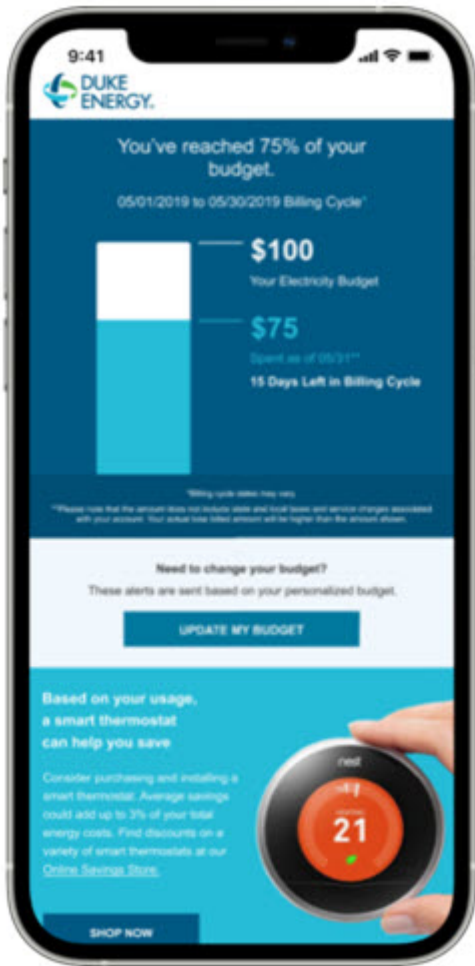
9:41

DUKE ENERGY.

You've reached 75% of your budget.

05/01/2019 to 05/30/2019 Billing Cycle*

$100

Your Electricity Budget

$75

Spent as of 05/31**

15 Days Left in Billing Cycle

*Billing cycle dates may vary.

**Please note that the amount does not include state and local taxes and service charges associated with your account. Your actual total billed amount will be higher than the amount shown.

Need to change your budget?

These alerts are sent based on your personalized budget.

UPDATE MY BUDGET

Based on your usage, a smart thermostat can help you save

Consider purchasing and installing a smart thermostat. Average savings could add up to 3% of your total energy costs. Find discounts on a variety of smart thermostats at our Online Savings Store.

nest

HEATING

21

SHOP NOW